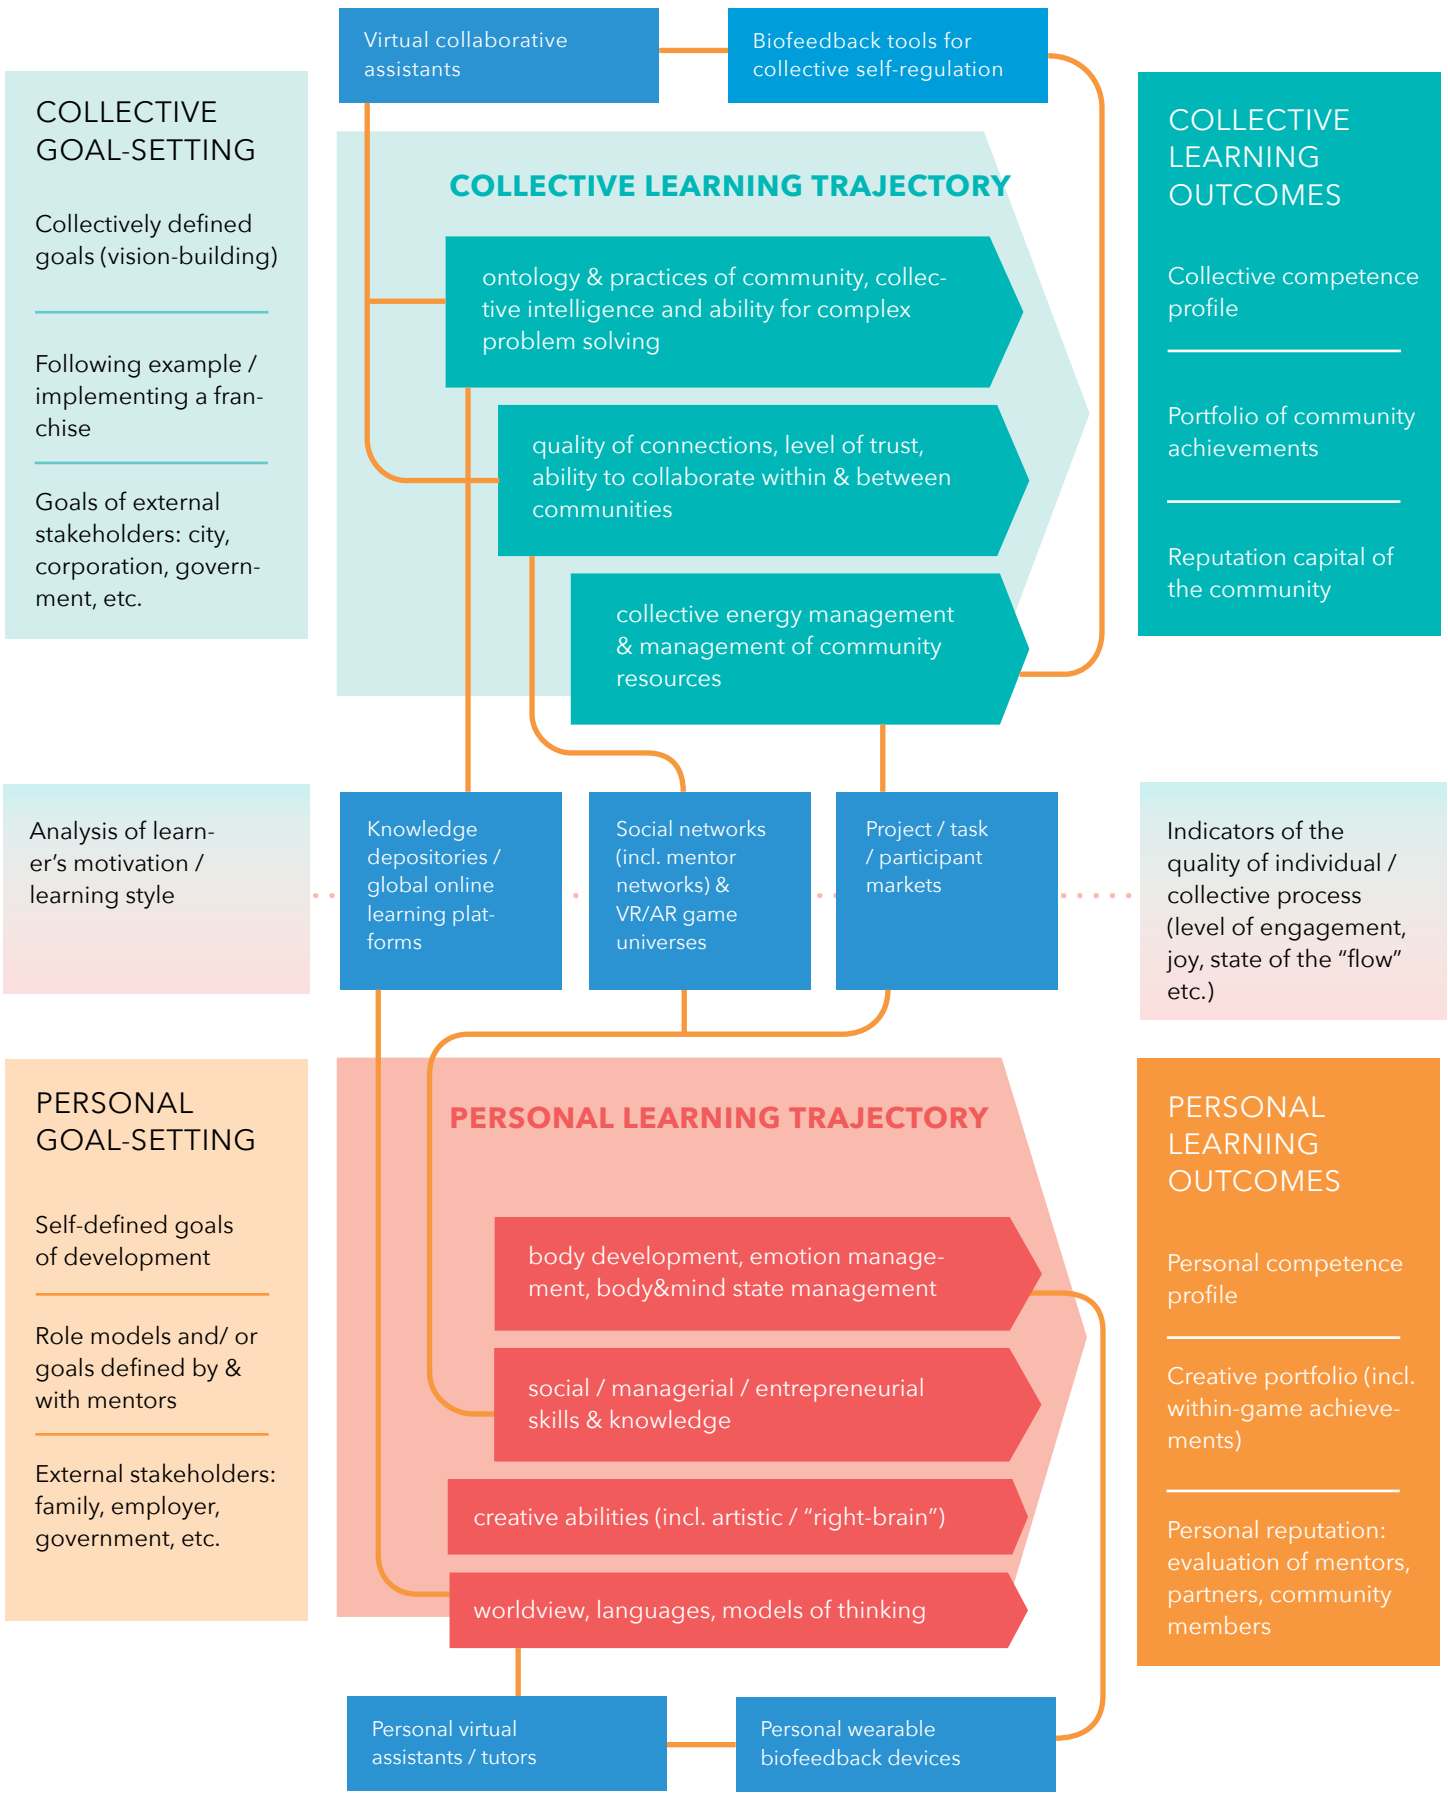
Virtual collaborative assistants

Biofeedback tools for collective self-regulation

COLLECTIVE GOAL-SETTING

Collectively defined goals (vision-building)

Following example / implementing a franchise

Goals of external stakeholders: city, corporation, government, etc.

COLLECTIVE LEARNING TRAJECTORY

ontology & practices of community, collective intelligence and ability for complex problem solving

quality of connections, level of trust, ability to collaborate within & between communities

collective energy management & management of community resources

COLLECTIVE LEARNING OUTCOMES

Collective competence profile

Portfolio of community achievements

Reputation capital of the community

Analysis of learner's motivation / learning style

Knowledge depositories / global online learning platforms

Social networks (incl. mentor networks) & VR/AR game universes

Project / task / participant markets

Indicators of the quality of individual / collective process (level of engagement, joy, state of the "flow" etc.)

PERSONAL GOAL-SETTING

Self-defined goals of development

Role models and/ or goals defined by & with mentors

External stakeholders: family, employer, government, etc.

PERSONAL LEARNING TRAJECTORY

body development, emotion management, body&mind state management

social / managerial / entrepreneurial skills & knowledge

creative abilities (incl. artistic / "right-brain")

worldview, languages, models of thinking

PERSONAL LEARNING OUTCOMES

Personal competence profile

Creative portfolio (incl. within-game achievements)

Personal reputation: evaluation of mentors, partners, community members

Personal virtual assistants / tutors

Personal wearable biofeedback devices